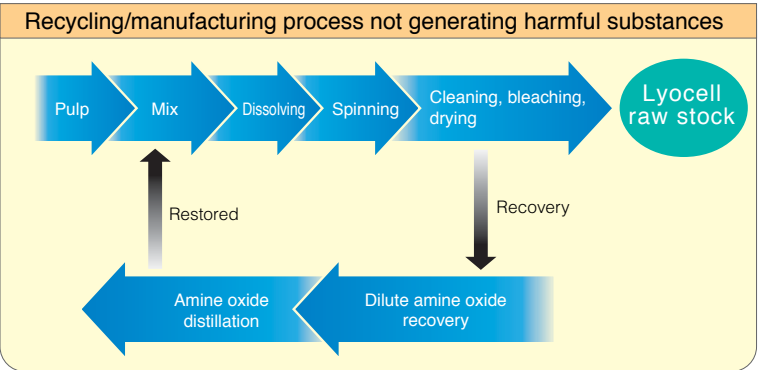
Recycling/manufacturing process not generating harmful substances

Pulp

Mix

Dissolving

Spinning

Cleaning, bleaching, drying

Lyocell raw stock

Restored

Recovery

Amine oxide distillation

Dilute amine oxide recovery